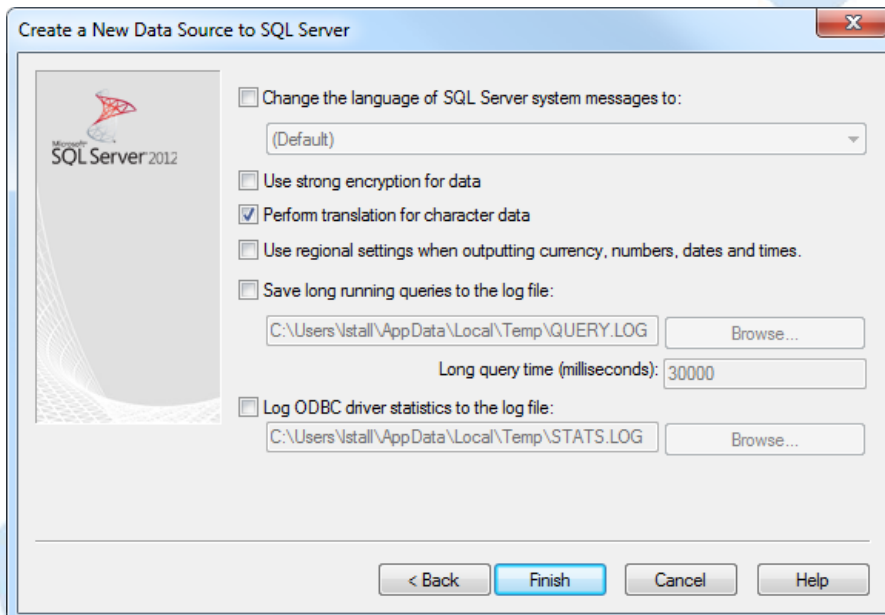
Create a New Data Source to SQL Server

X

Microsoft SQL Server 2012

Change the language of SQL Server system messages to:

(Default)

Use strong encryption for data

Perform translation for character data

Use regional settings when outputting currency, numbers, dates and times.

Save long running queries to the log file:

C:\Users\lstall\AppData\Local\Temp\QUERY.LOG

Browse...

Long query time (milliseconds): 30000

Log ODBC driver statistics to the log file:

C:\Users\lstall\AppData\Local\Temp\STATS.LOG

Browse...

< Back

Finish

Cancel

Help